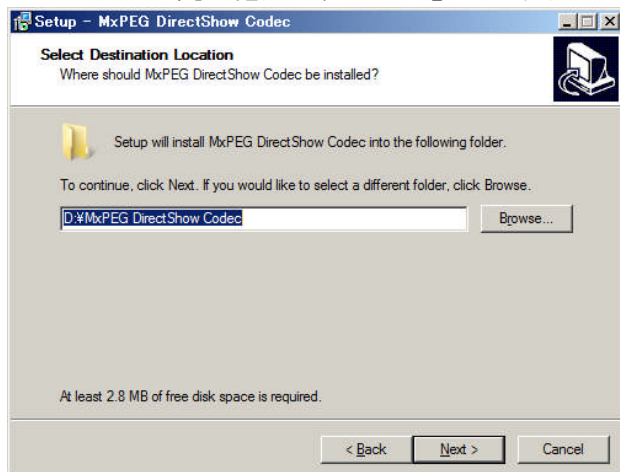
Setup - MxPEG DirectShow Codec

Select Destination Location
Where should MxPEG DirectShow Codec be installed?

Setup will install MxPEG DirectShow Codec into the following folder.

To continue, click Next. If you would like to select a different folder, click Browse.

D:¥MxPEG DirectShow Codec

Browse...

At least 2.8 MB of free disk space is required.

< Back

Next >

Cancel